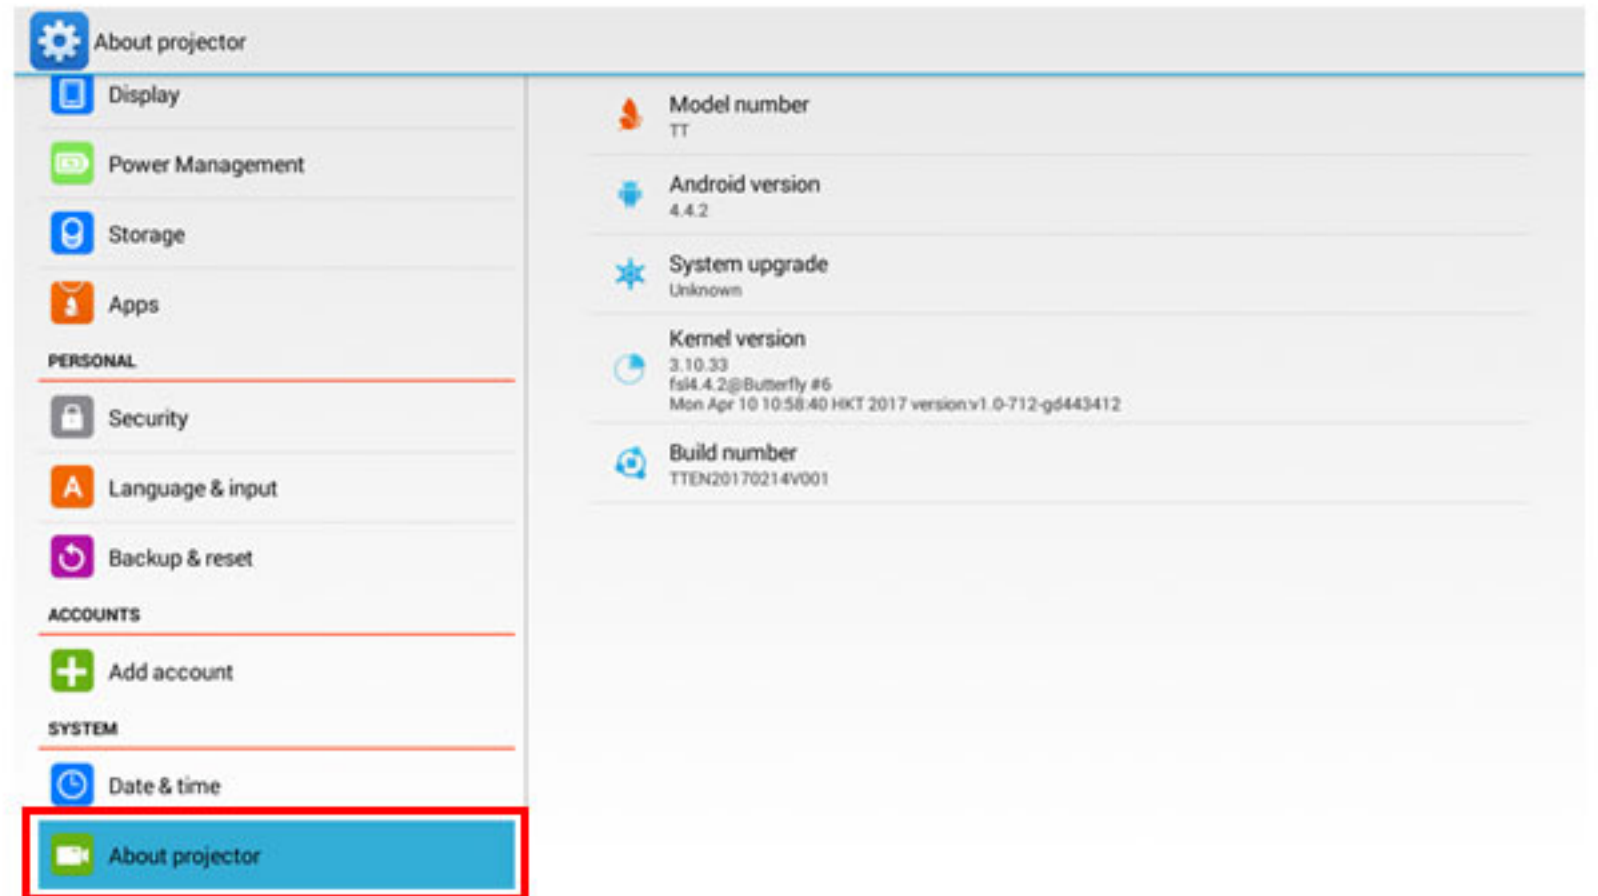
About projector

Display

Power Management

Storage

Apps

PERSONAL

Security

Language & input

Backup & reset

ACCOUNTS

Add account

SYSTEM

Date & time

About projector

Model number
TT

Android version
4.4.2

System upgrade
Unknown

Kernel version
3.10.33
fsl4.4.2@Butterfly #6
Mon Apr 10 10:58:40 HKT 2017 version:v1.0-712-gd443412

Build number
TTEN20170214V001